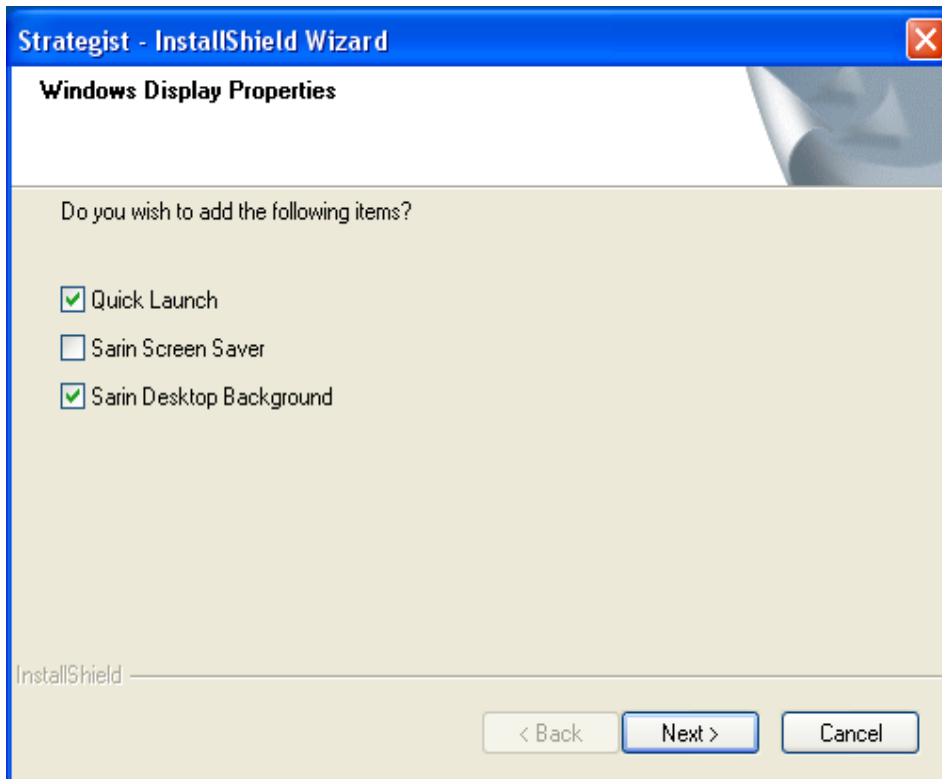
Strategist - InstallShield Wizard

Windows Display Properties

Do you wish to add the following items?

Quick Launch

Sarin Screen Saver

Sarin Desktop Background

InstallShield

< Back

Next >

Cancel